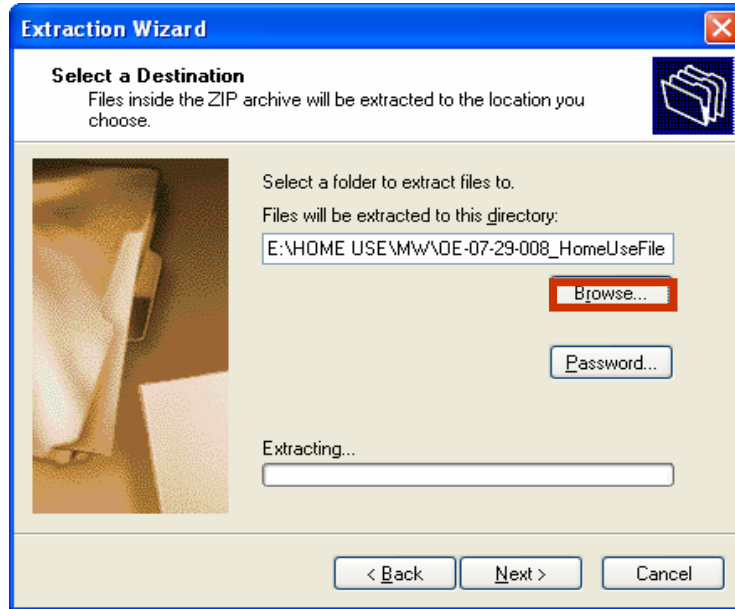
Extraction Wizard

Select a Destination
Files inside the ZIP archive will be extracted to the location you choose.

Select a folder to extract files to.

Files will be extracted to this directory:

E:\HOME USE\MW\OE-07-29-008_HomeUseFile

Browse...

Password...

Extracting...

< Back

Next >

Cancel